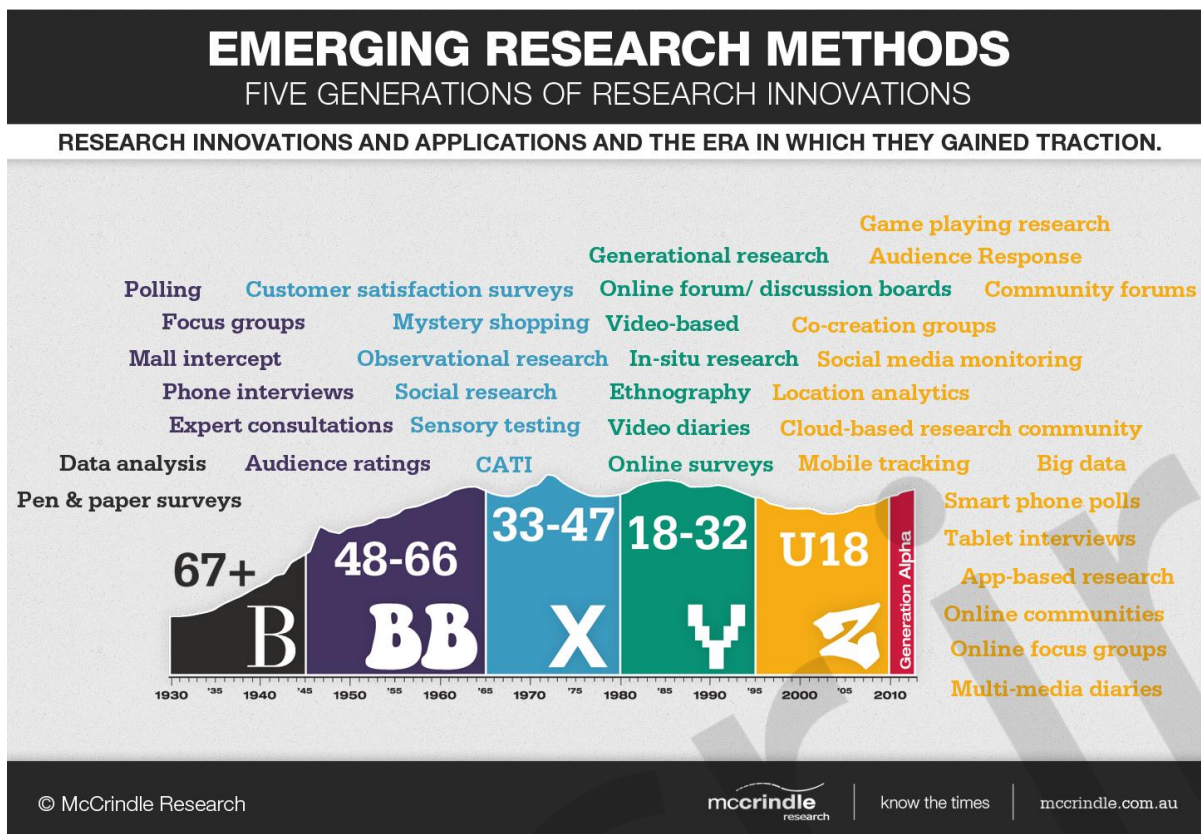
EMERGING RESEARCH METHODS
FIVE GENERATIONS OF RESEARCH INNOVATIONS

RESEARCH INNOVATIONS AND APPLICATIONS AND THE ERA IN WHICH THEY GAINED TRACTION.

Game playing research
Generational research
Audience Response
Polling
Customer satisfaction surveys
Online forum/ discussion boards
Community forums
Focus groups
Mystery shopping
Video-based
Co-creation groups
Mall intercept
Observational research
In-situ research
Social media monitoring
Phone interviews
Social research
Ethnography
Location analytics
Expert consultations
Sensory testing
Video diaries
Cloud-based research community
Data analysis
Audience ratings
CATI
Online surveys
Mobile tracking
Big data
Pen & paper surveys
Smart phone polls
Tablet interviews
App-based research
Online communities
Online focus groups
Multi-media diaries

67+
B
48-66
BB
33-47
X
18-32
Y
U18
Z
Generation Alpha

1930 '35 1940 '45 1950 '55 1960 '65 1970 '75 1980 '85 1990 '95 2000 '05 2010

© McCrindle Research
mccrindle research
know the times
mccrindle.com.au